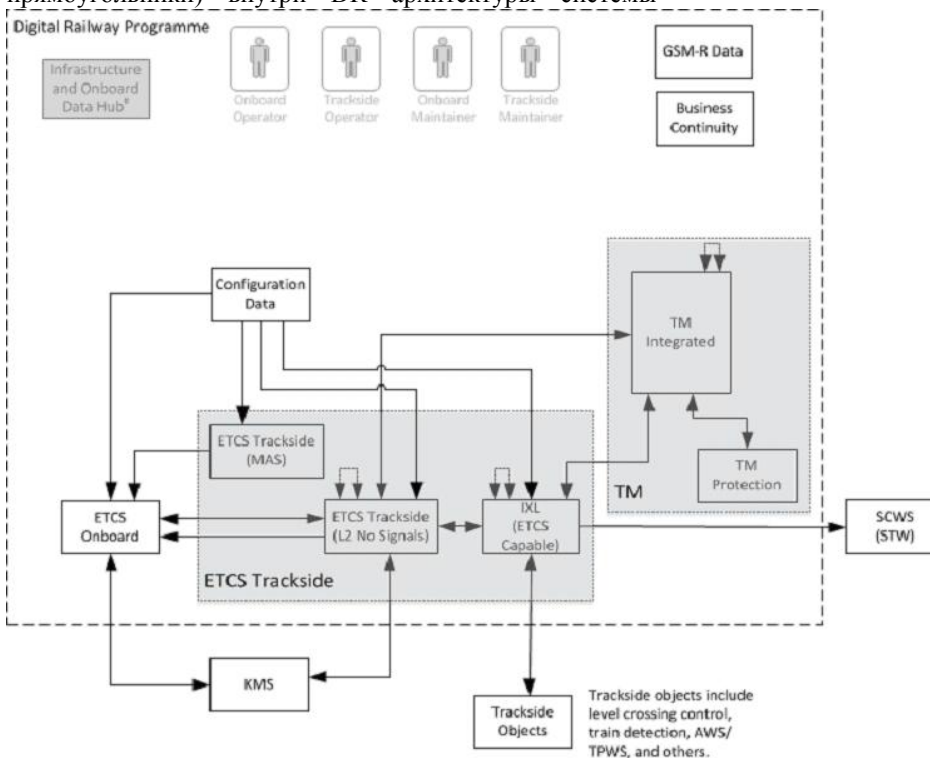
прямоугольники) внутри DR архитектуры системы

Digital Railway Programme

Infrastructure and Onboard Data Hub*

Onboard Operator

Trackside Operator

Onboard Maintainer

Trackside Maintainer

GSM-R Data

Business Continuity

Configuration Data

TM Integrated

ETCS Trackside (MAS)

TM Protection

ETCS Onboard

ETCS Trackside (L2 No Signals)

IXL (ETCS Capable)

TM

SCWS (STW)

ETCS Trackside

KMS

Trackside Objects

Trackside objects include level crossing control, train detection, AWS/ TPWS, and others.